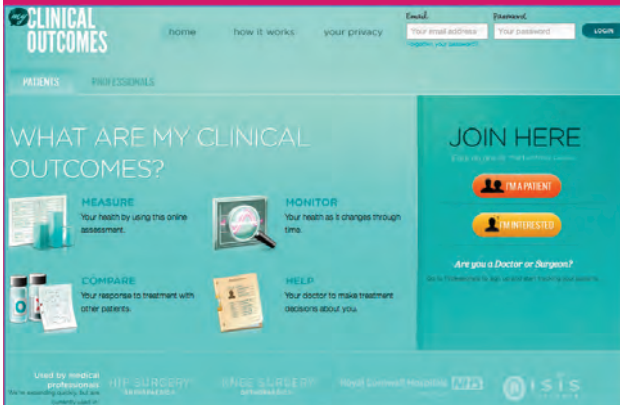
my CLINICAL OUTCOMES

home how it works your privacy

Email Password

Your email address Your password LOGIN

Forgotten your password?

PATIENTS PROFESSIONALS

WHAT ARE MY CLINICAL OUTCOMES?

MEASURE
Your health by using this online assessment.

MONITOR
Your health as it changes through time.

COMPARE
Your response to treatment with other patients.

HELP
Your doctor to make treatment decisions about you.

JOIN HERE

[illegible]

I'M A PATIENT

I'M INTERESTED

Are you a Doctor or Surgeon?

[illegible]

Used by medical professionals
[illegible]

HIP SURGERY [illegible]

KNEE SURGERY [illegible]

Royal Cornwall Hospitals NHS

ISIS